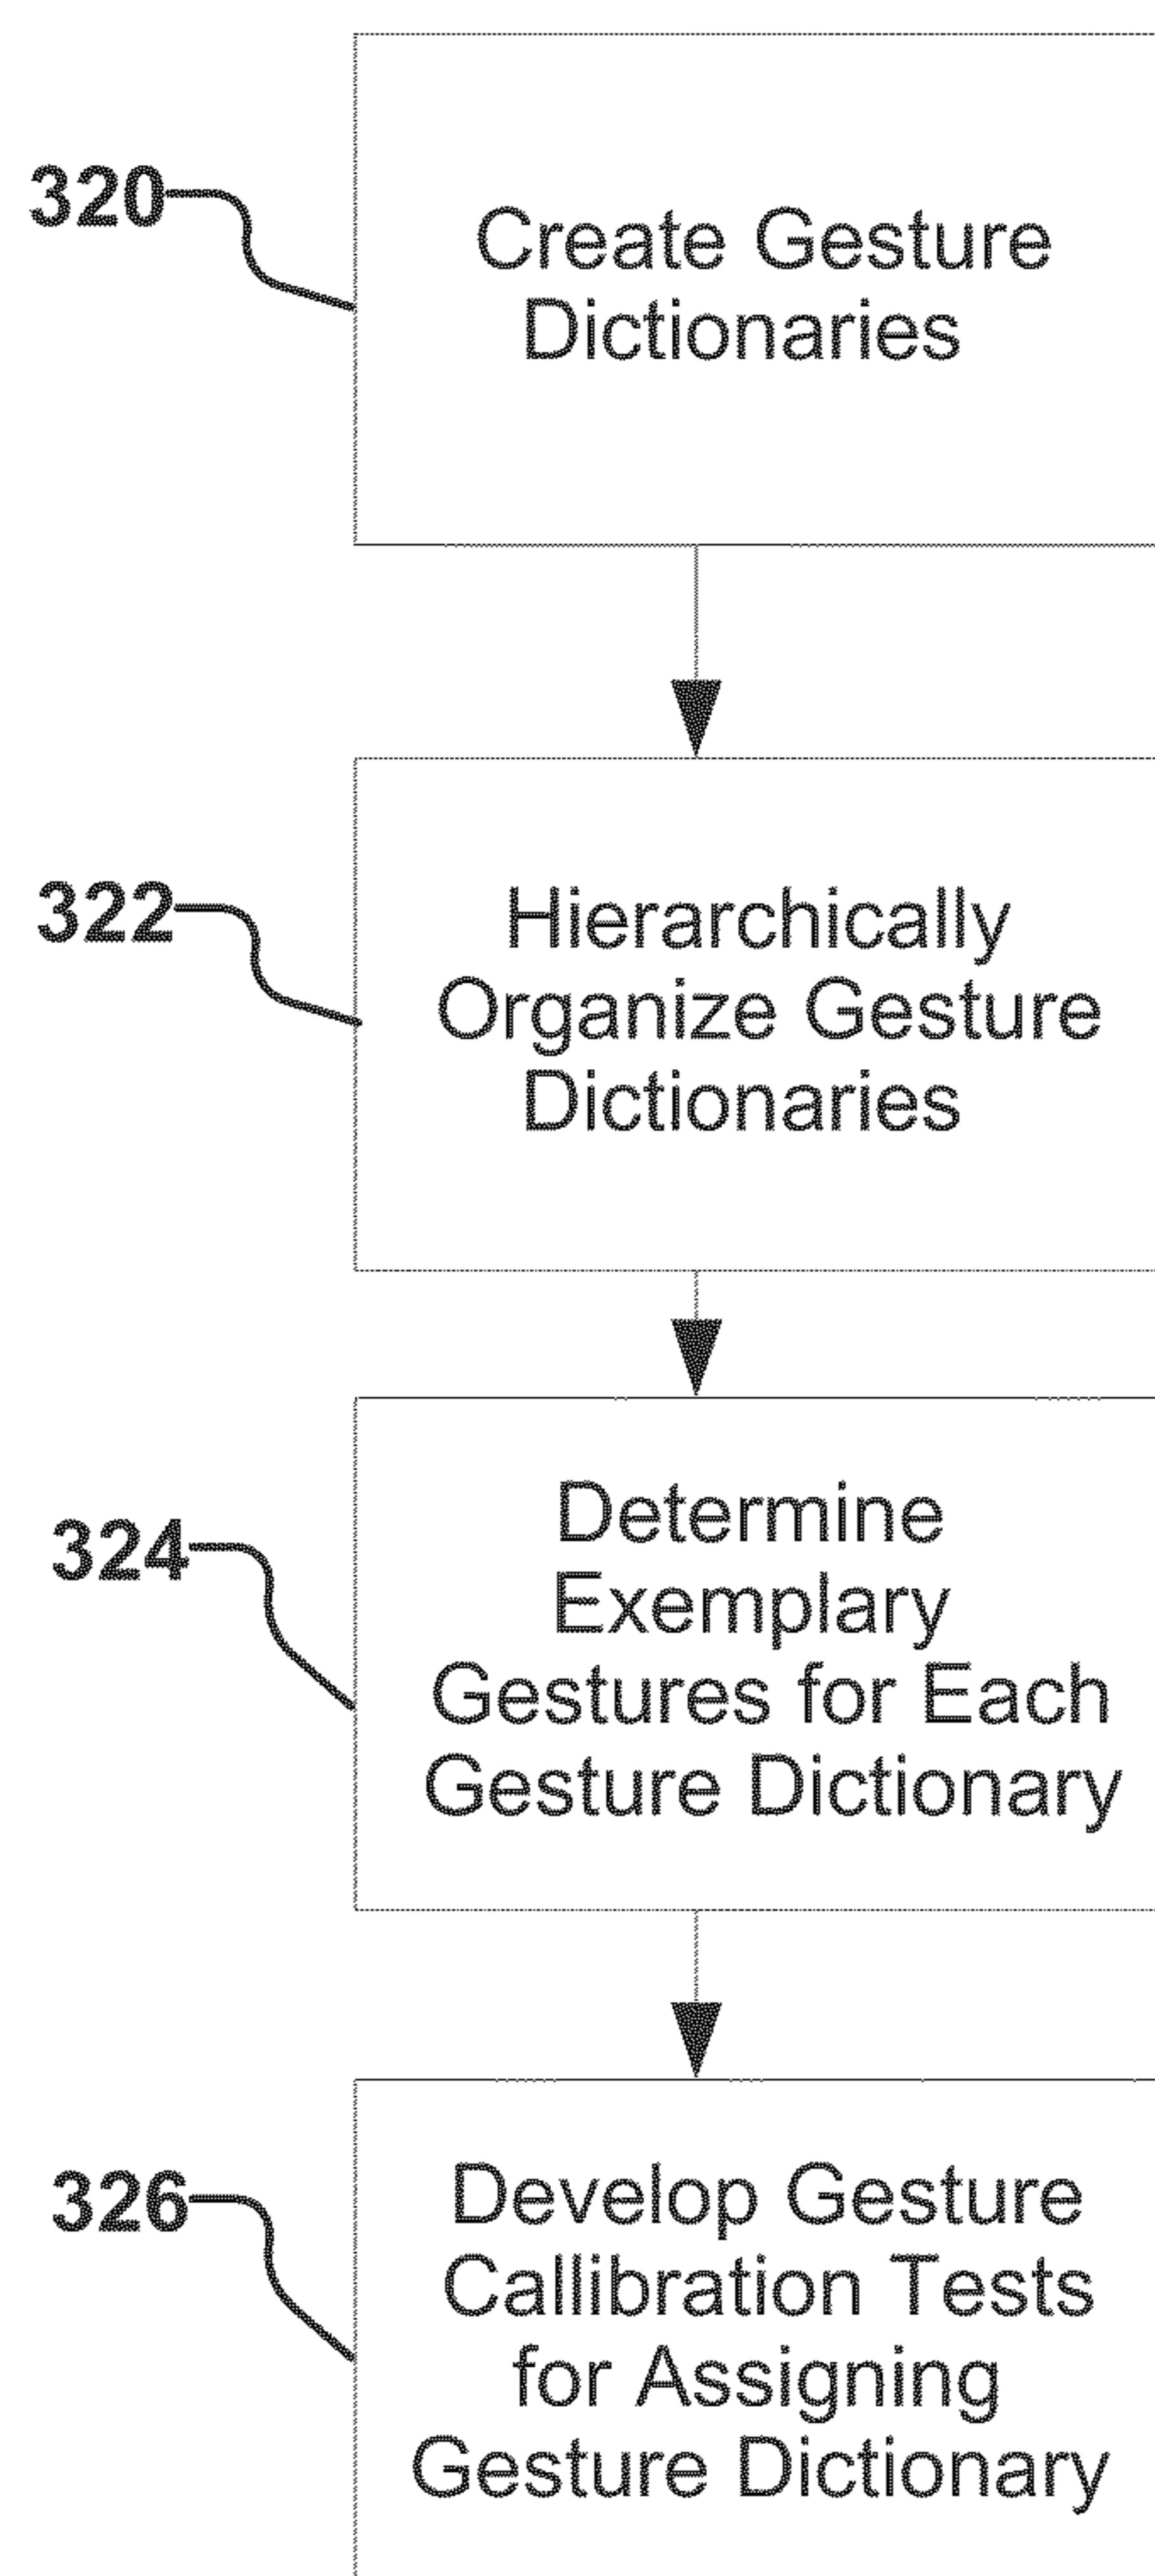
320

Create Gesture Dictionaries

322

Hierarchically Organize Gesture Dictionaries

324

Determine Exemplary Gestures for Each Gesture Dictionary

326

Develop Gesture Callibration Tests for Assigning Gesture Dictionary